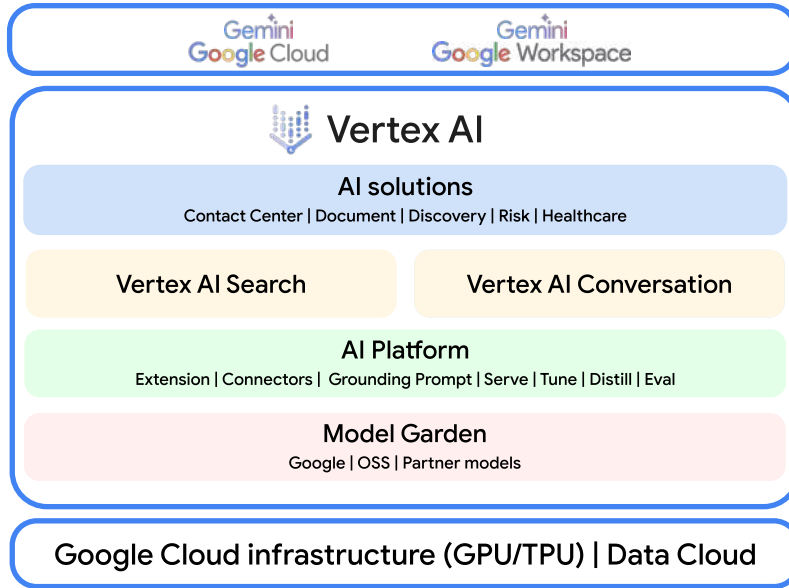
Gemini
Google Cloud

Gemini
Google Workspace

Vertex AI

AI solutions
Contact Center | Document | Discovery | Risk | Healthcare

Vertex AI Search

Vertex AI Conversation

AI Platform
Extension | Connectors | Grounding Prompt | Serve | Tune | Distill | Eval

Model Garden
Google | OSS | Partner models

Google Cloud infrastructure (GPU/TPU) | Data Cloud